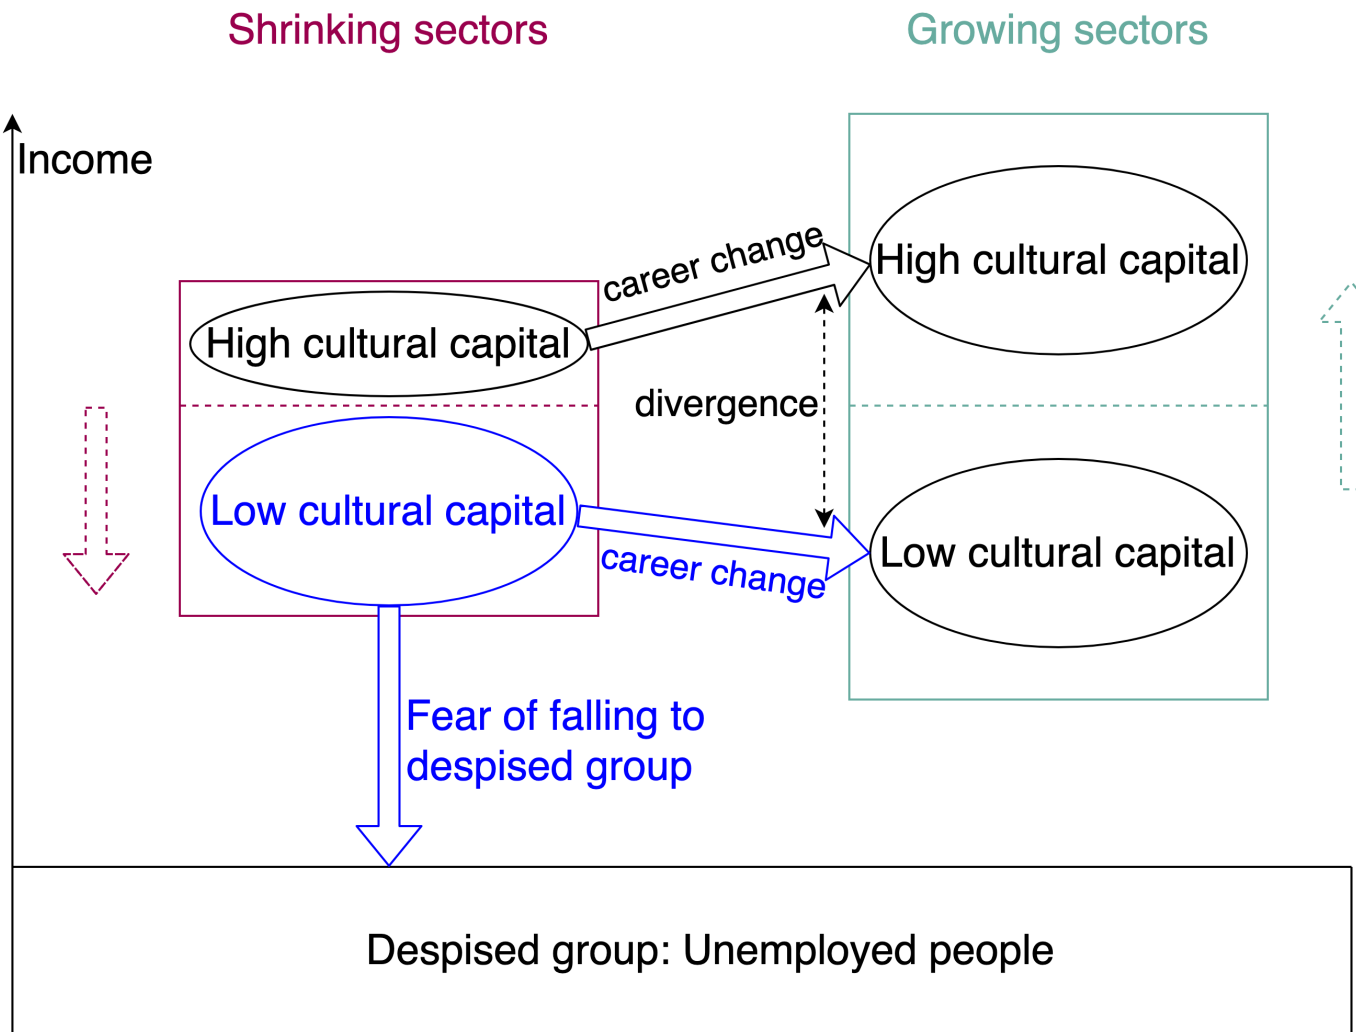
Shrinking sectors

Growing sectors

Income

High cultural capital

career change

High cultural capital

divergence

Low cultural capital

career change

Low cultural capital

Fear of falling to despised group

Despised group: Unemployed people